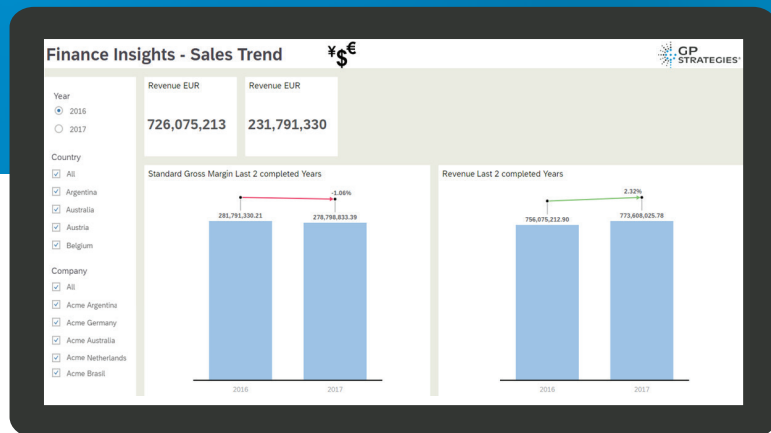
Finance Insights - Sales Trend

¥$€

GP STRATEGIES

Year
2016
2017

Country
All
Argentina
Australia
Austria
Belgium

Company
All
Acme Argentina
Acme Germany
Acme Australia
Acme Netherlands
Acme Brasil

Revenue EUR
726,075,213

Revenue EUR
231,791,330

Standard Gross Margin Last 2 completed Years

-1.06%

281,791,330.21

278,798,833.39

2016

2017

Revenue Last 2 completed Years

2.32%

756,075,212.90

773,608,025.78

2016

2017